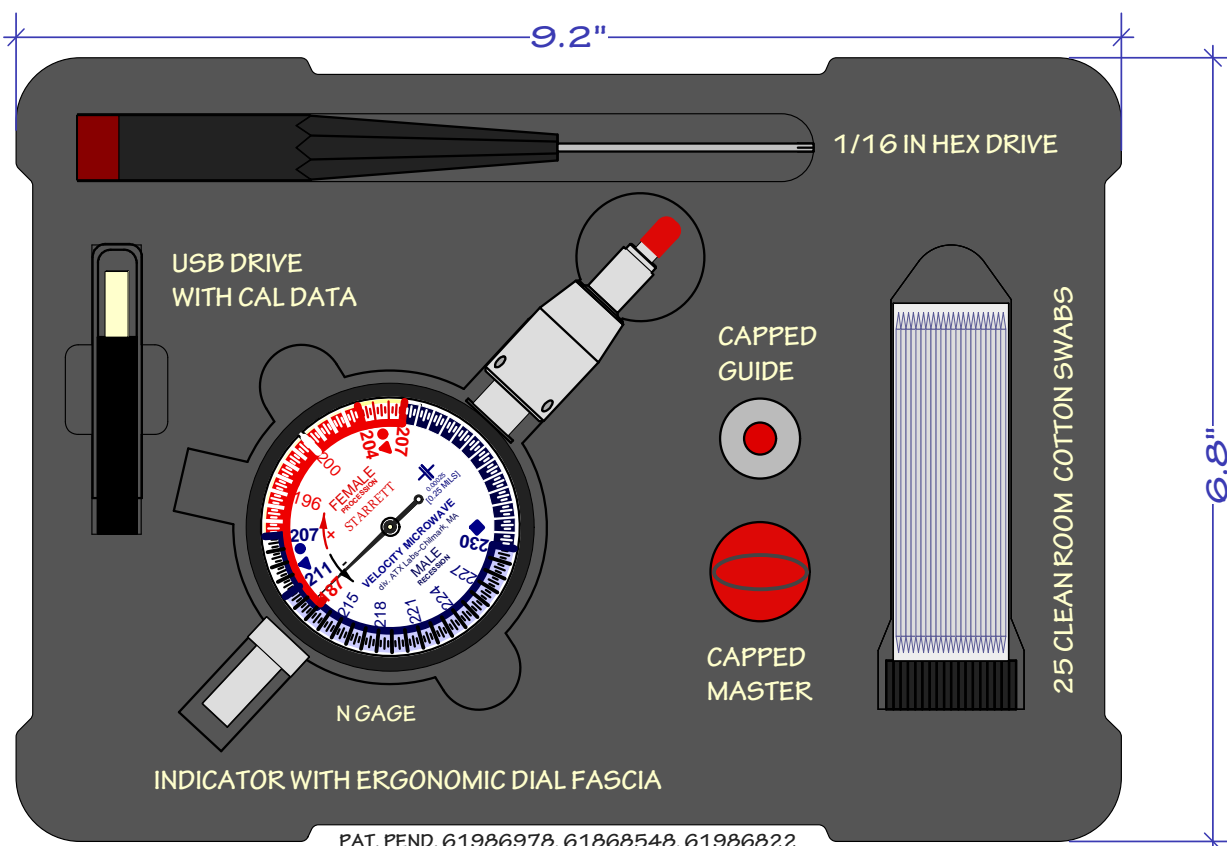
9.2"

1/16 IN HEX DRIVE

USB DRIVE
WITH CAL DATA

CAPPED
GUIDE

6.8"

25 CLEAN ROOM COTTON SWABS

200
204
207
196
FEMALE
PROCESSION
STARRETT
0.0025
(0.25 MILS)
207
211
187
VELOCITY MICROWAVE
div. ATX Labs-Chilmark, MA
MALE
RECESSION
230
227
224
221
218
215

CAPPED
MASTER

N GAGE

INDICATOR WITH ERGONOMIC DIAL FASCIA

PAT. PEND. 61986978, 61868548, 61986822